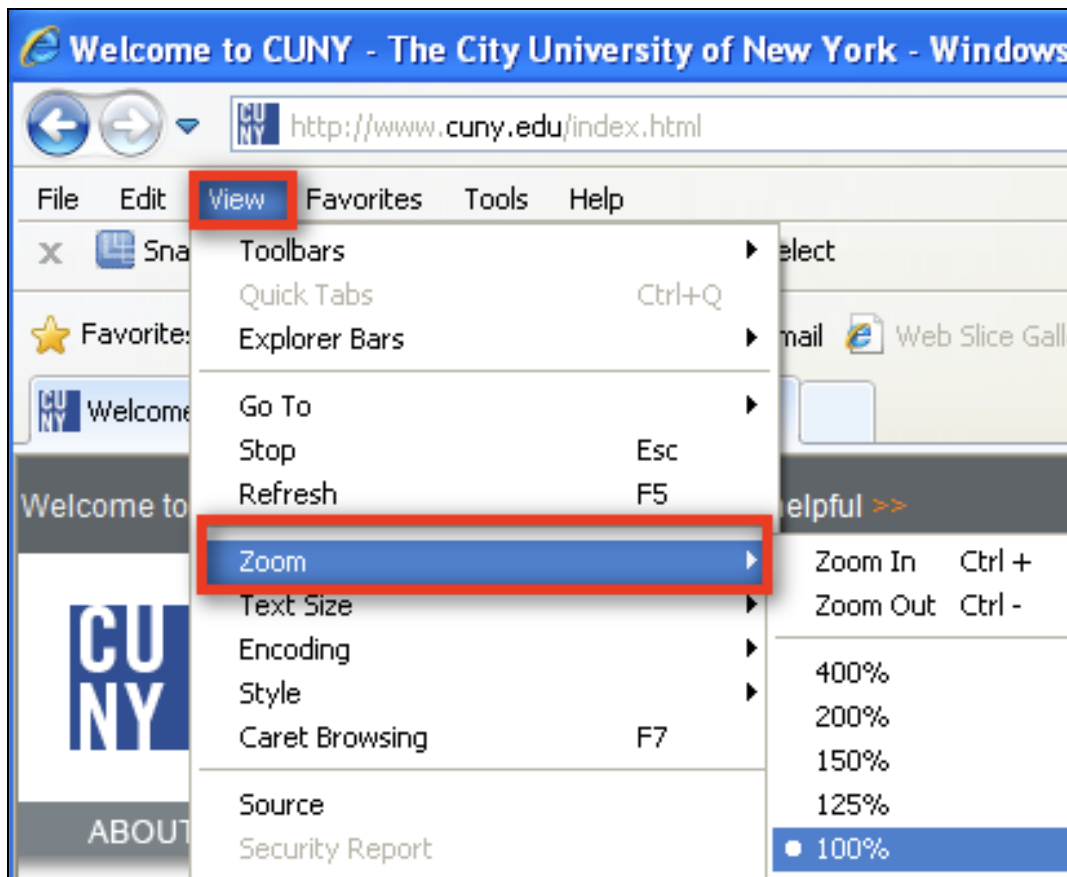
Welcome to CUNY - The City University of New York - Windows

CU NY http://www.cuny.edu/index.html

File Edit View Favorites Tools Help

Sna elect

Favorites mail Web Slice Gall

CU NY Welcome

Welcome to elpful >>

CU NY

ABOUT

Toolbars
Quick Tabs Ctrl+Q
Explorer Bars
Go To
Stop Esc
Refresh F5
Zoom
Text Size
Encoding
Style
Caret Browsing F7
Source
Security Report

Zoom In Ctrl +
Zoom Out Ctrl -
400%
200%
150%
125%
100%